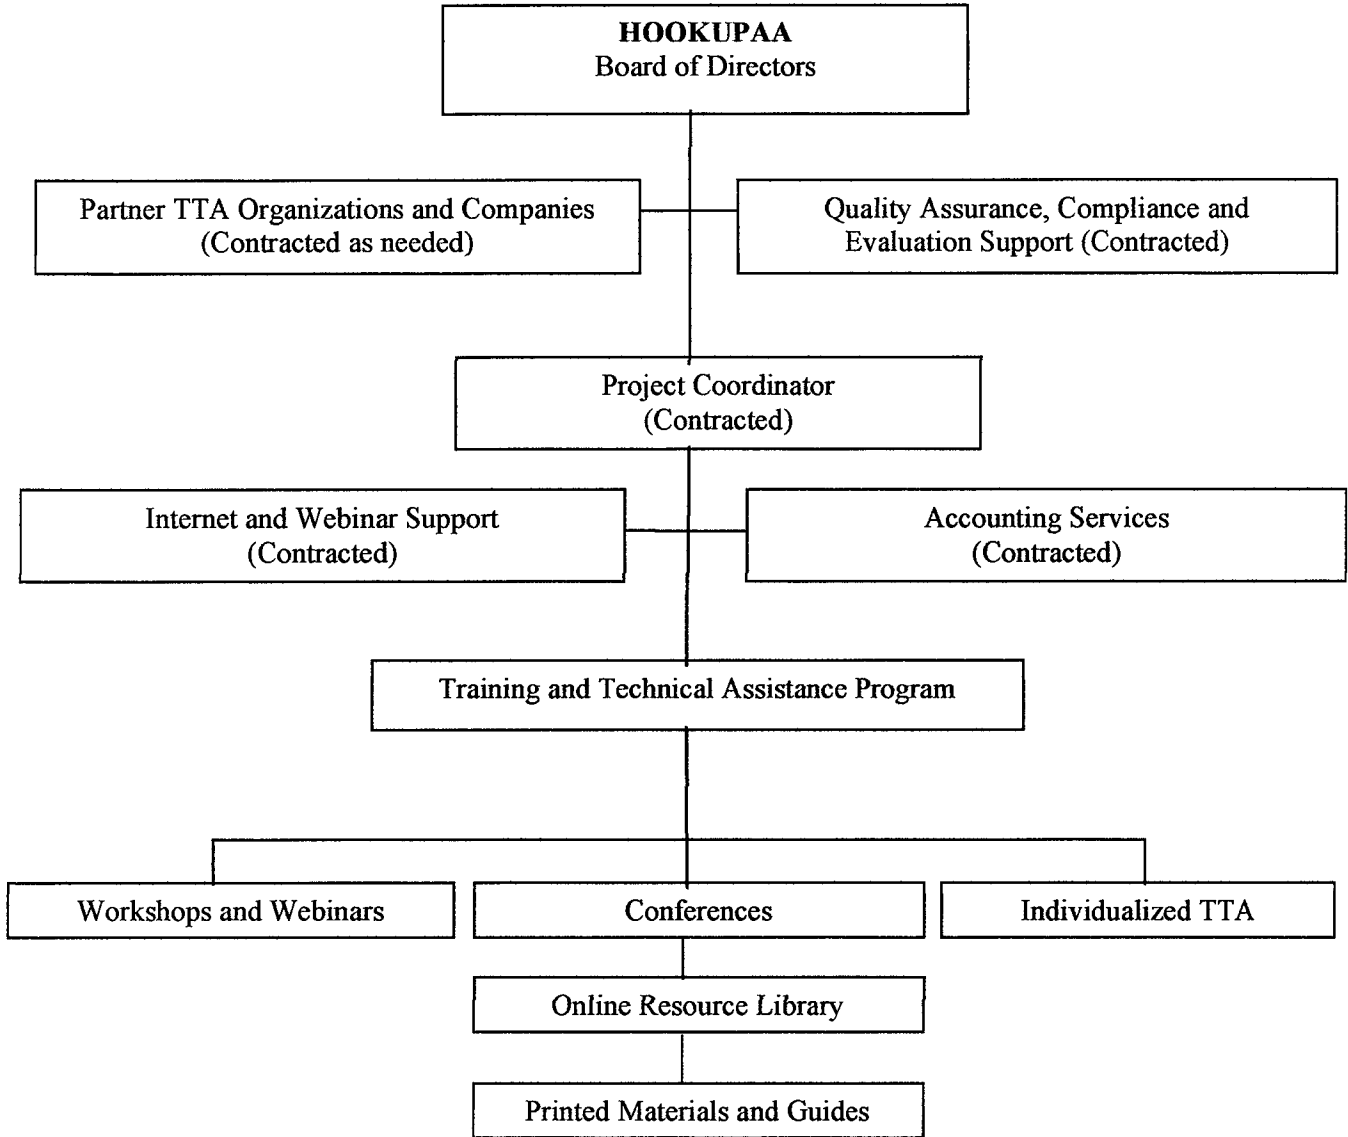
**HOOKUPAA**
Board of Directors

Partner TTA Organizations and Companies (Contracted as needed)

Quality Assurance, Compliance and Evaluation Support (Contracted)

Project Coordinator (Contracted)

Internet and Webinar Support (Contracted)

Accounting Services (Contracted)

Training and Technical Assistance Program

Workshops and Webinars

Conferences

Individualized TTA

Online Resource Library

Printed Materials and Guides